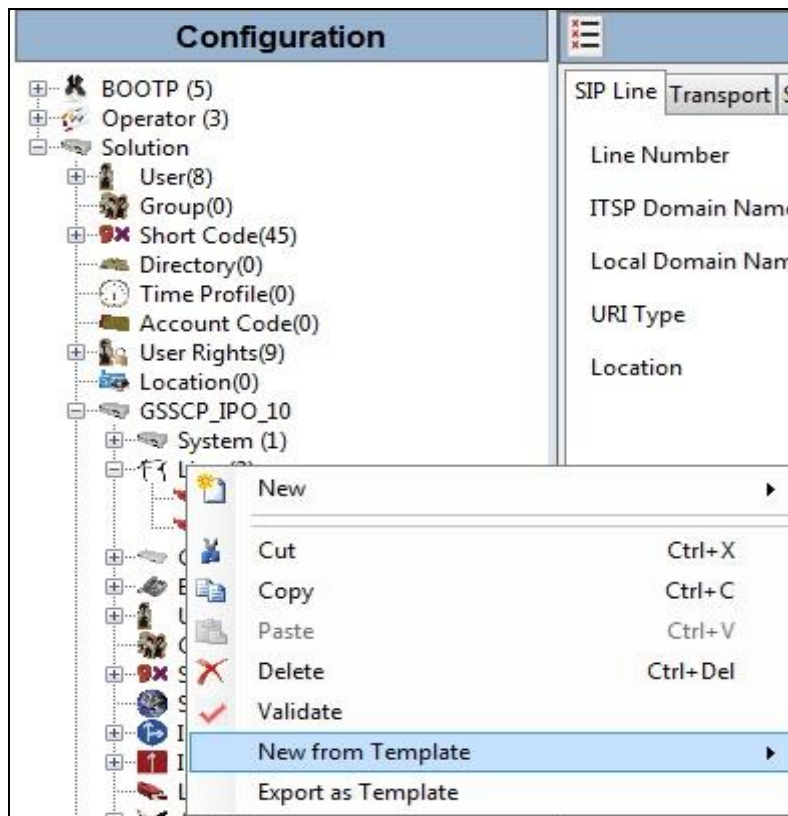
Configuration

BOOTP (5)
Operator (3)
Solution
User(8)
Group(0)
Short Code(45)
Directory(0)
Time Profile(0)
Account Code(0)
User Rights(9)
Location(0)
GSSCP_IPO_10
System (1)
L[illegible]

SIP Line | Transport | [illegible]

Line Number
ITSP Domain Nam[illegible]
Local Domain Nam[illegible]
URI Type
Location

| | |
|---|---|
| New | ▸ |
| Cut | Ctrl+X |
| Copy | Ctrl+C |
| Paste | Ctrl+V |
| Delete | Ctrl+Del |
| Validate | |
| New from Template | ▸ |
| Export as Template | |